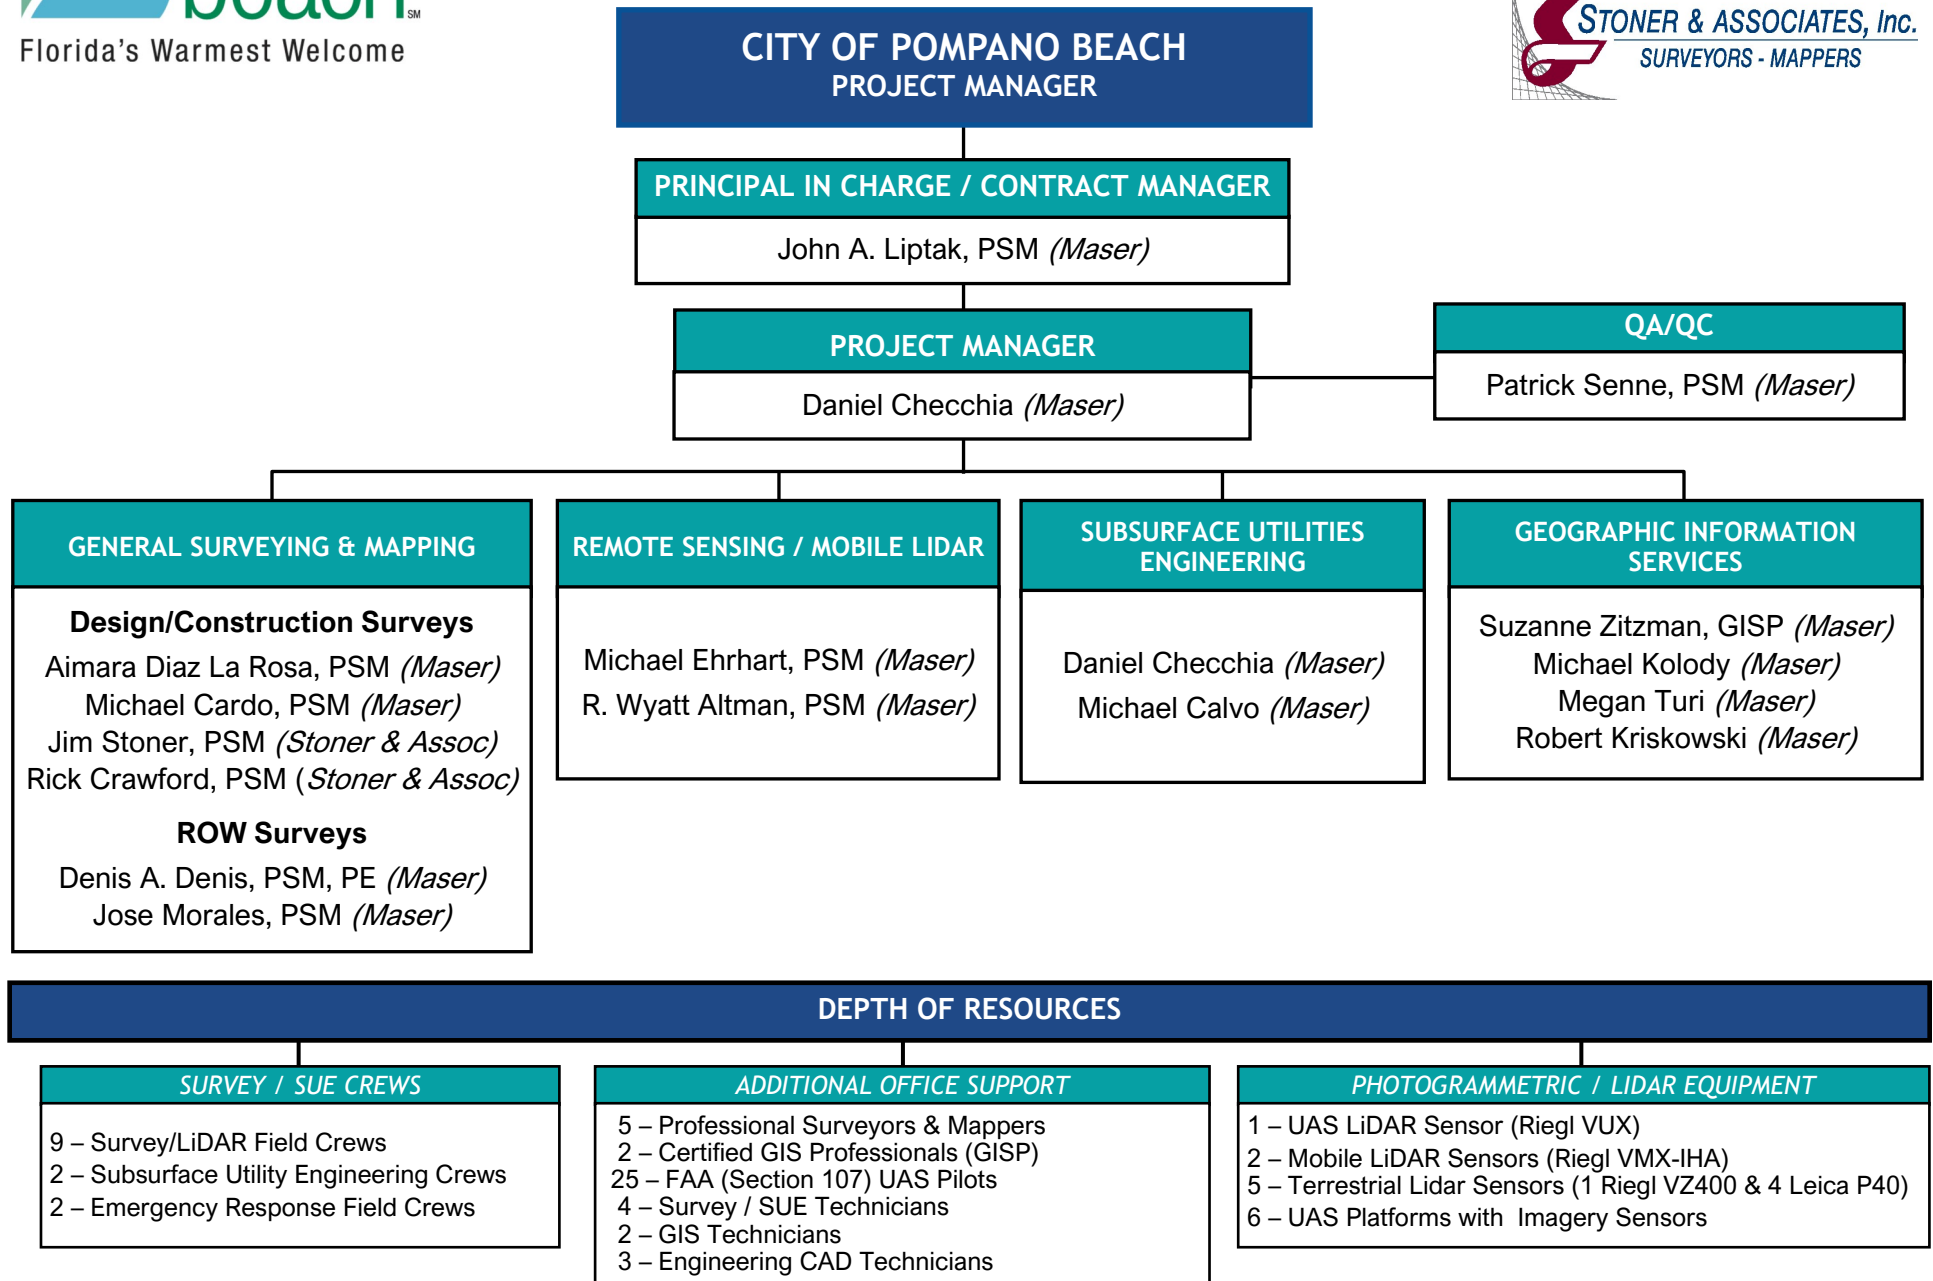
beach℠
Florida's Warmest Welcome

CITY OF POMPANO BEACH
PROJECT MANAGER

STONER & ASSOCIATES, Inc.
SURVEYORS - MAPPERS

PRINCIPAL IN CHARGE / CONTRACT MANAGER
John A. Liptak, PSM (Maser)

PROJECT MANAGER
Daniel Checchia (Maser)

QA/QC
Patrick Senne, PSM (Maser)

GENERAL SURVEYING & MAPPING
Design/Construction Surveys
Aimara Diaz La Rosa, PSM (Maser)
Michael Cardo, PSM (Maser)
Jim Stoner, PSM (Stoner & Assoc)
Rick Crawford, PSM (Stoner & Assoc)
ROW Surveys
Denis A. Denis, PSM, PE (Maser)
Jose Morales, PSM (Maser)

REMOTE SENSING / MOBILE LIDAR
Michael Ehrhart, PSM (Maser)
R. Wyatt Altman, PSM (Maser)

SUBSURFACE UTILITIES ENGINEERING
Daniel Checchia (Maser)
Michael Calvo (Maser)

GEOGRAPHIC INFORMATION SERVICES
Suzanne Zitzman, GISP (Maser)
Michael Kolody (Maser)
Megan Turi (Maser)
Robert Kriskowski (Maser)

DEPTH OF RESOURCES

SURVEY / SUE CREWS
9 – Survey/LiDAR Field Crews
2 – Subsurface Utility Engineering Crews
2 – Emergency Response Field Crews

ADDITIONAL OFFICE SUPPORT
5 – Professional Surveyors & Mappers
2 – Certified GIS Professionals (GISP)
25 – FAA (Section 107) UAS Pilots
4 – Survey / SUE Technicians
2 – GIS Technicians
3 – Engineering CAD Technicians

PHOTOGRAMMETRIC / LIDAR EQUIPMENT
1 – UAS LiDAR Sensor (Riegl VUX)
2 – Mobile LiDAR Sensors (Riegl VMX-IHA)
5 – Terrestrial Lidar Sensors (1 Riegl VZ400 & 4 Leica P40)
6 – UAS Platforms with Imagery Sensors